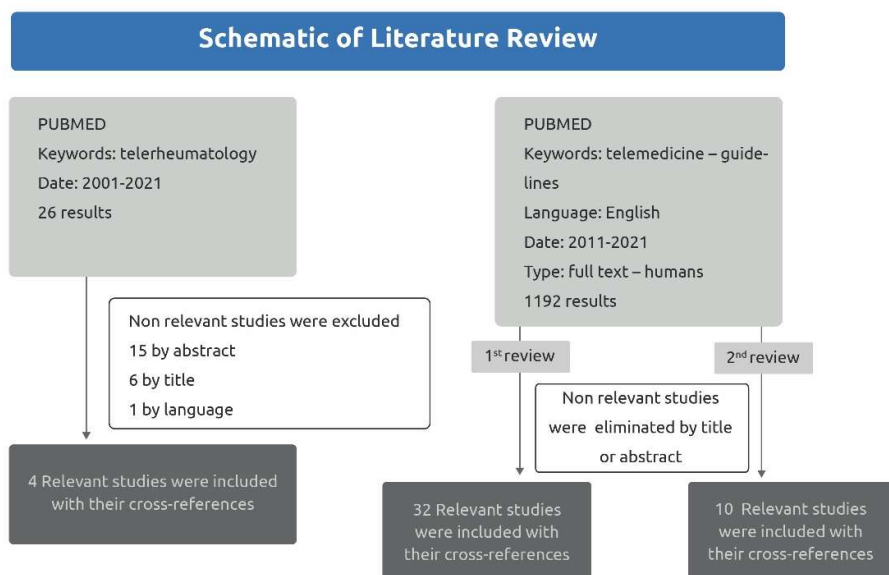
Schematic of Literature Review

PUBMED
Keywords: telerheumatology
Date: 2001-2021
26 results

Non relevant studies were excluded
15 by abstract
6 by title
1 by language

4 Relevant studies were included with their cross-references

PUBMED
Keywords: telemedicine – guidelines
Language: English
Date: 2011-2021
Type: full text – humans
1192 results

1$^{st}$ review

2$^{nd}$ review

Non relevant studies were eliminated by title or abstract

32 Relevant studies were included with their cross-references

10 Relevant studies were included with their cross-references